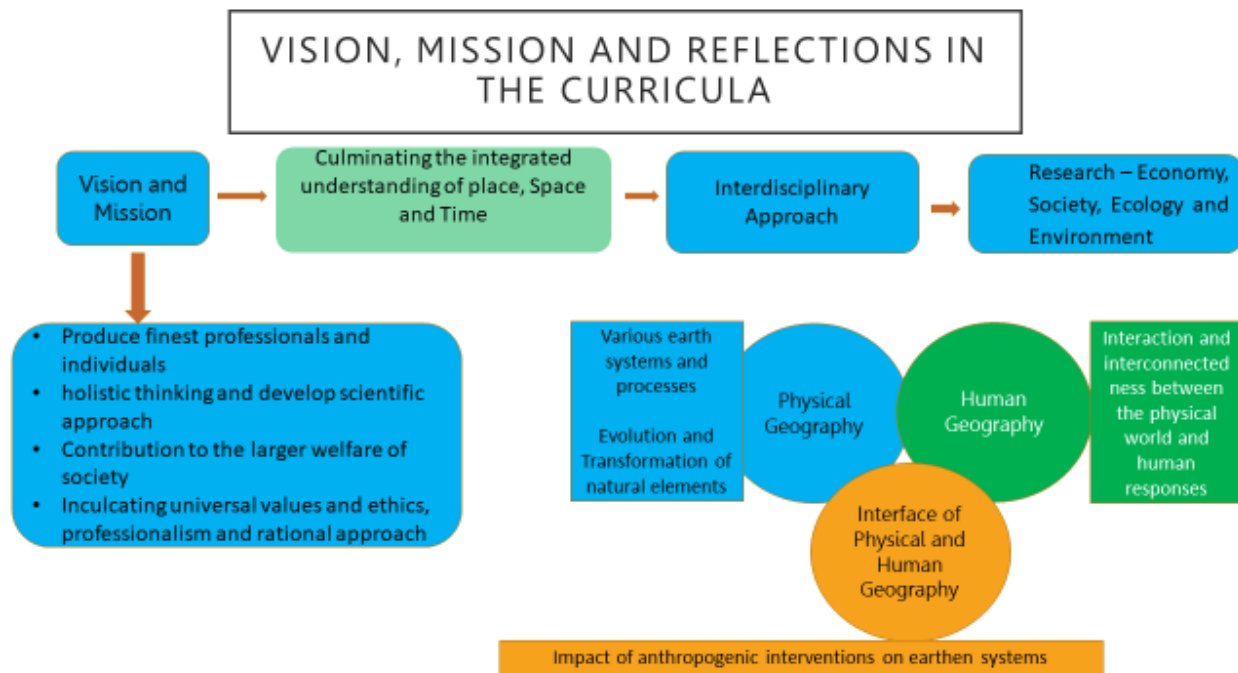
VISION, MISSION AND REFLECTIONS IN THE CURRICULA

Vision and Mission

Culminating the integrated understanding of place, Space and Time

Interdisciplinary Approach

Research – Economy, Society, Ecology and Environment

- Produce finest professionals and individuals
- holistic thinking and develop scientific approach
- Contribution to the larger welfare of society
- Inculcating universal values and ethics, professionalism and rational approach

Various earth systems and processes

Evolution and Transformation of natural elements

Physical Geography

Human Geography

Interaction and interconnectedness between the physical world and human responses

Interface of Physical and Human Geography

Impact of anthropogenic interventions on earthen systems